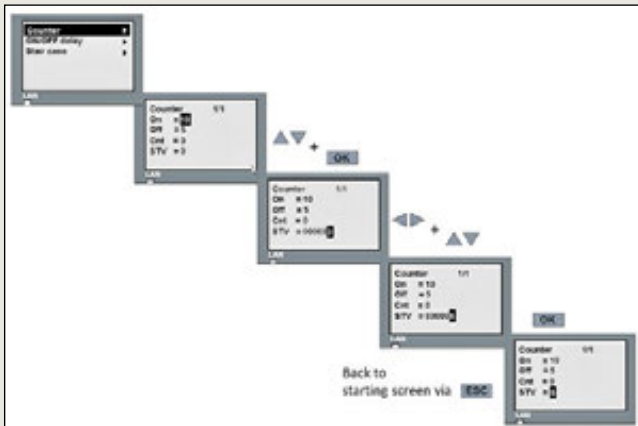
Counter
ON/OFF delay
Stair case
LAN

Counter 1/1
On =10
Off =5
Cnt =0
STV =0
LAN

+ OK

Counter 1/1
On =10
Off =5
Cnt =0
STV =00000
LAN

+

Counter 1/1
On =10
Off =5
Cnt =0
STV =00000
LAN

OK

Back to starting screen via ESC

Counter 1/1
On =10
Off =5
Cnt =0
STV =0
LAN